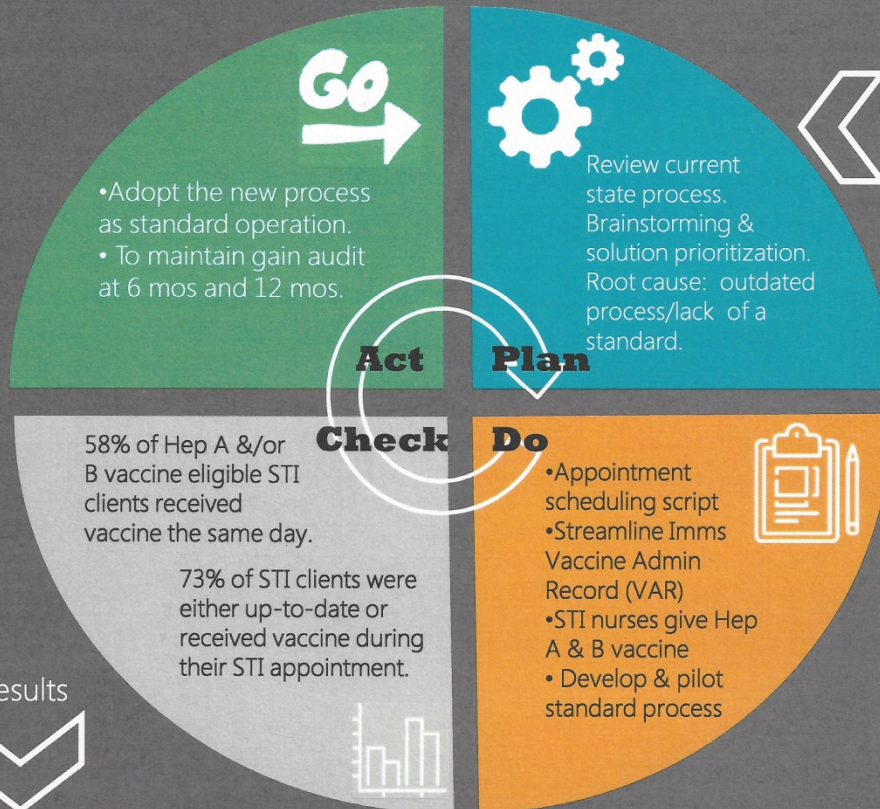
GO

•Adopt the new process as standard operation.
• To maintain gain audit at 6 mos and 12 mos.

Review current state process. Brainstorming & solution prioritization. Root cause: outdated process/lack of a standard.

Act

Plan

Check

Do

58% of Hep A &/or B vaccine eligible STI clients received vaccine the same day.

73% of STI clients were either up-to-date or received vaccine during their STI appointment.

•Appointment scheduling script
•Streamline Imms Vaccine Admin Record (VAR)
•STI nurses give Hep A & B vaccine
• Develop & pilot standard process

esults